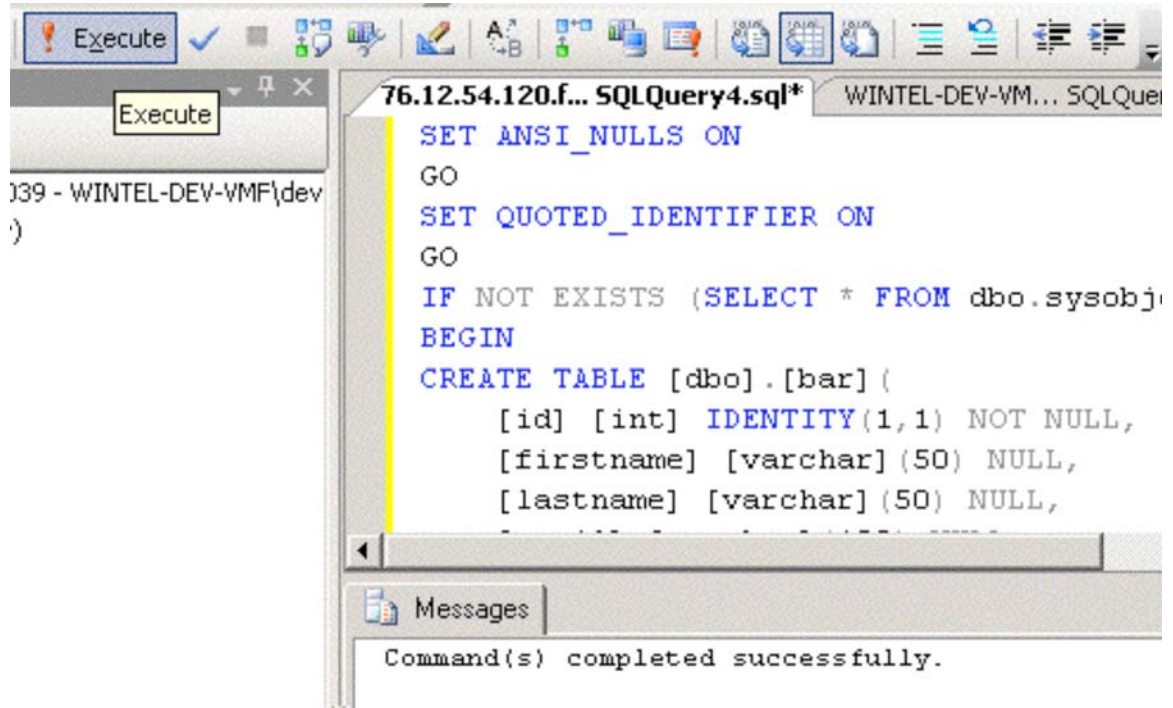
Execute

Execute

039 - WINTEL-DEV-VMF\dev

)

76.12.54.120.f... SQLQuery4.sql*

WINTEL-DEV-VM... SQLQuer

SET ANSI_NULLS ON
GO
SET QUOTED_IDENTIFIER ON
GO
IF NOT EXISTS (SELECT * FROM dbo.sysobj
BEGIN
CREATE TABLE [dbo].[bar](
[id] [int] IDENTITY(1,1) NOT NULL,
[firstname] [varchar](50) NULL,
[lastname] [varchar](50) NULL,

Messages

Command(s) completed successfully.